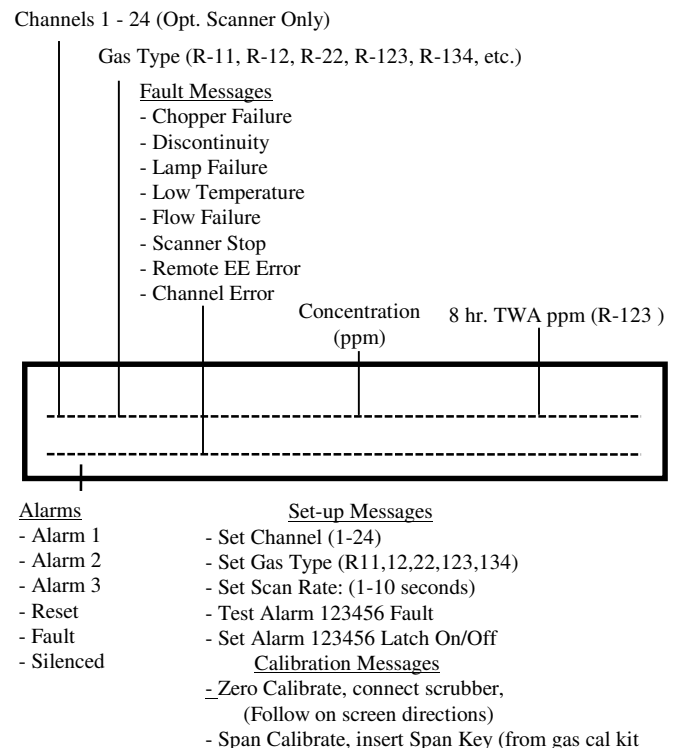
Channels 1 - 24 (Opt. Scanner Only)

Gas Type (R-11, R-12, R-22, R-123, R-134, etc.)

Fault Messages
- Chopper Failure
- Discontinuity
- Lamp Failure
- Low Temperature
- Flow Failure
- Scanner Stop
- Remote EE Error
- Channel Error

Concentration (ppm)

8 hr. TWA ppm (R-123 )

Alarms
- Alarm 1
- Alarm 2
- Alarm 3
- Reset
- Fault
- Silenced

Set-up Messages
- Set Channel (1-24)
- Set Gas Type (R11,12,22,123,134)
- Set Scan Rate: (1-10 seconds)
- Test Alarm 123456 Fault
- Set Alarm 123456 Latch On/Off

Calibration Messages
- Zero Calibrate, connect scrubber, (Follow on screen directions)
- Span Calibrate, insert Span Key (from gas cal kit